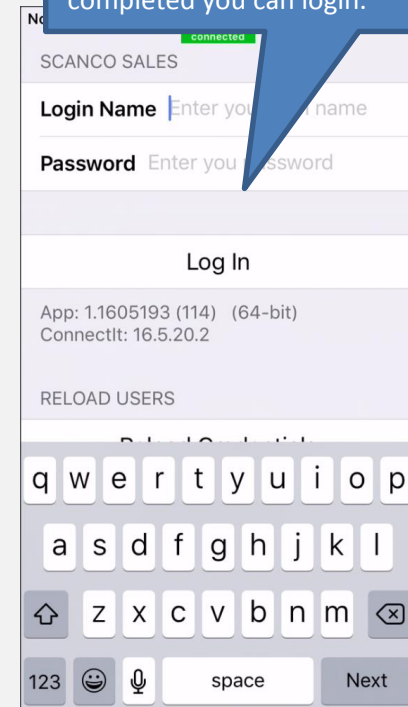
completed you can login.

No

connected

SCANCO SALES

Login Name Enter you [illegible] name

Password Enter you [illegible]ssword

Log In

App: 1.1605193 (114) (64-bit)
ConnectIt: 16.5.20.2

RELOAD USERS

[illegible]

q w e r t y u i o p

a s d f g h j k l

z x c v b n m

123

space

Next